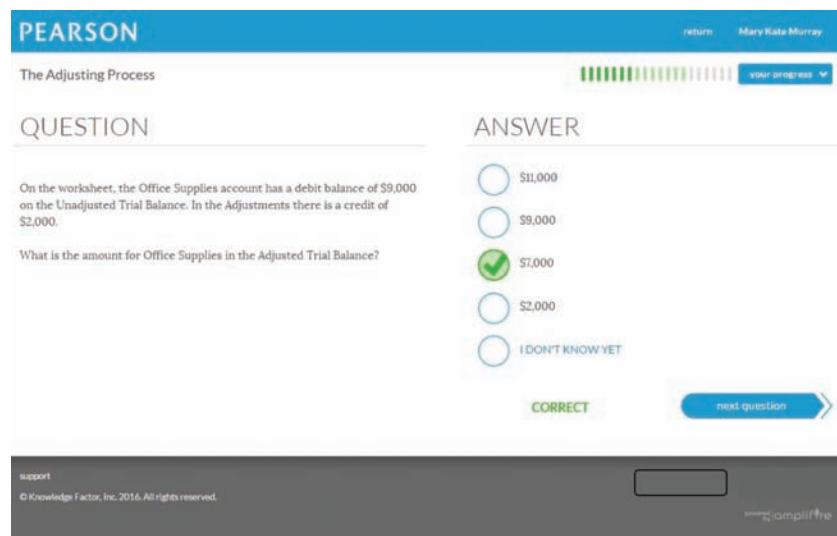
PEARSON

return

Mary Kate Murray

The Adjusting Process

your progress

QUESTION

On the worksheet, the Office Supplies account has a debit balance of $9,000 on the Unadjusted Trial Balance. In the Adjustments there is a credit of $2,000.

What is the amount for Office Supplies in the Adjusted Trial Balance?

ANSWER

$11,000

$9,000

$7,000

$2,000

I DON'T KNOW YET

CORRECT

next question

support

© Knowledge Factor, Inc. 2016. All rights reserved.

amplifire